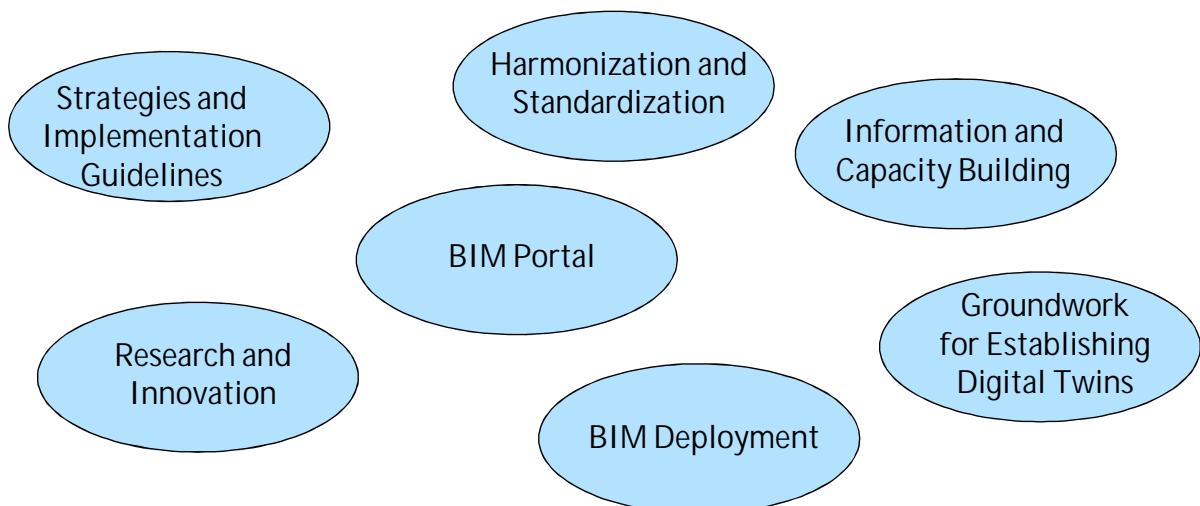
Strategies and Implementation Guidelines

Harmonization and Standardization

Information and Capacity Building

BIM Portal

Groundwork for Establishing Digital Twins

Research and Innovation

BIM Deployment